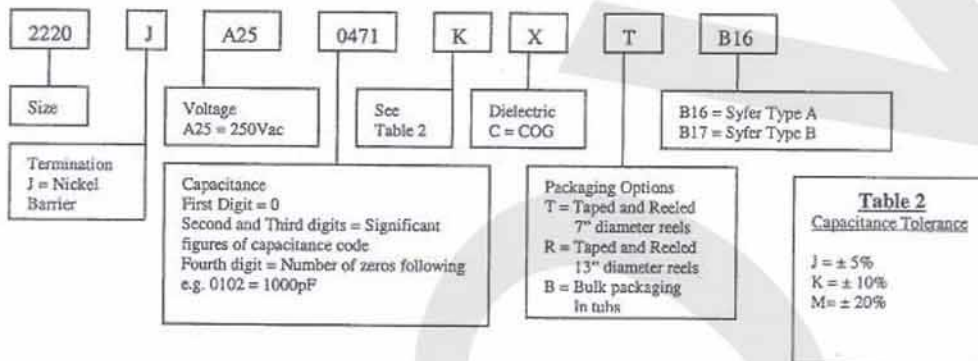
2220 J A25 0471 K X T B16

Size

Voltage
A25 = 250Vac

See
Table 2

Dielectric
C = COG

B16 = Syfer Type A
B17 = Syfer Type B

Termination
J = Nickel
Barrier

Capacitance
First Digit = 0
Second and Third digits = Significant figures of capacitance code
Fourth digit = Number of zeros following
e.g. 0102 = 1000pF

Packaging Options
T = Taped and Reeled
7" diameter reels
R = Taped and Reeled
13" diameter reels
B = Bulk packaging
In tubs

Table 2
Capacitance Tolerance

J = ± 5%
K = ± 10%
M= ± 20%